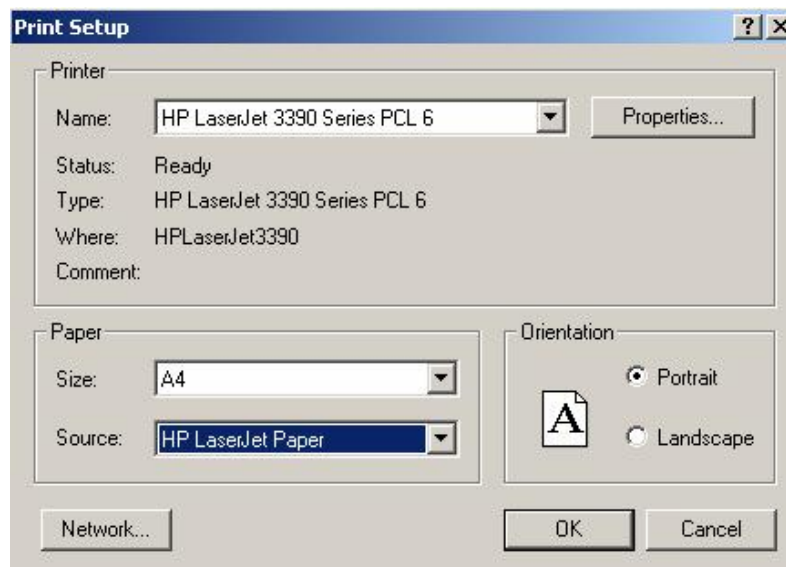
Print Setup

? X

Printer

Name: HP LaserJet 3390 Series PCL 6

Properties...

Status: Ready

Type: HP LaserJet 3390 Series PCL 6

Where: HPLaserJet3390

Comment:

Paper

Size: A4

Source: HP LaserJet Paper

Orientation

A

Portrait

Landscape

Network...

OK

Cancel